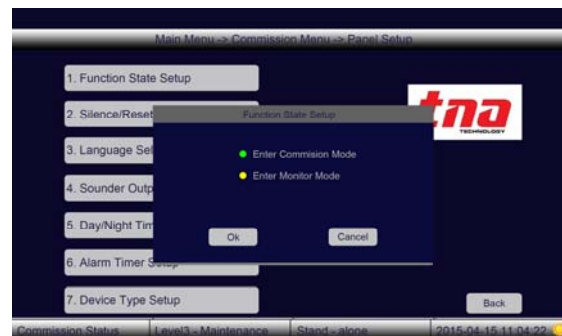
Main Menu -> Commission Menu -> Panel Setup

1. Function State Setup

2. Silence/Reset

3. Language Sel

4. Sounder Outp

5. Day/Night Tim

6. Alarm Timer Setup

7. Device Type Setup

tna
TECHNOLOGY

Function State Setup

Enter Commision Mode

Enter Monitor Mode

Ok

Cancel

Back

Commission Status | Level3 - Maintenance | Stand - alone | 2015-04-15 11:04:22